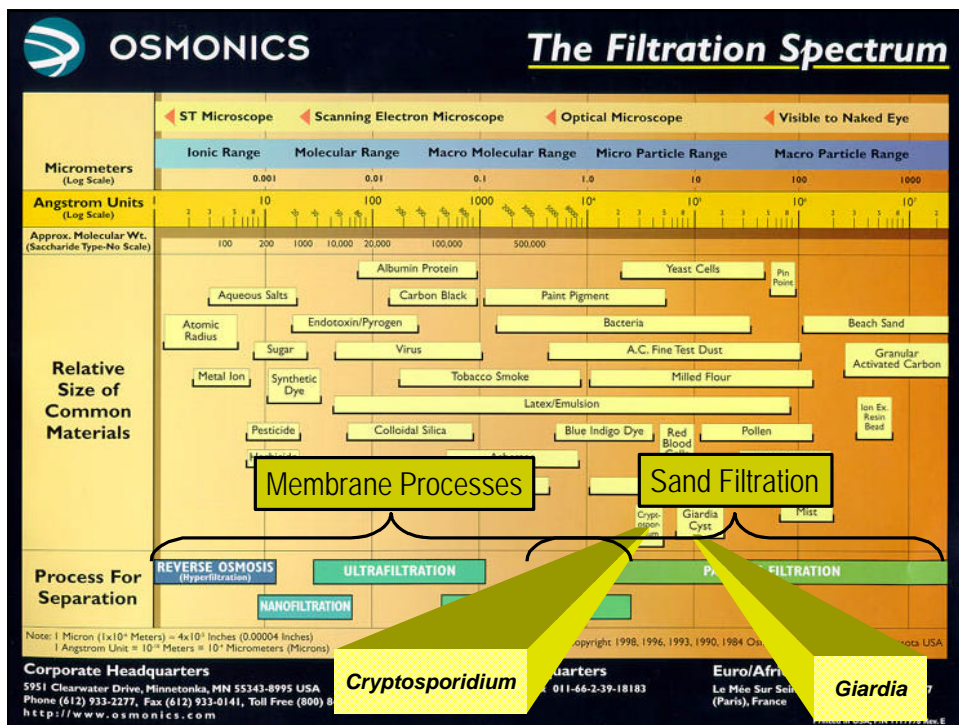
OSMONICS

The Filtration Spectrum

ST Microscope
Scanning Electron Microscope
Optical Microscope
Visible to Naked Eye

Micrometers (Log Scale)
Ionic Range
Molecular Range
Macro Molecular Range
Micro Particle Range
Macro Particle Range
0.001 0.01 0.1 1.0 10 100 1000

Angstrom Units (Log Scale)
10 100 1000 $10^4$ $10^5$ $10^6$ $10^7$

Approx. Molecular Wt. (Saccharide Type-No Scale)
100 200 1000 10,000 20,000 100,000 500,000

Relative Size of Common Materials

Albumin Protein
Yeast Cells
Pin Point
Aqueous Salts
Carbon Black
Paint Pigment
Atomic Radius
Endotoxin/Pyrogen
Bacteria
Beach Sand
Sugar
Virus
A.C. Fine Test Dust
Granular Activated Carbon
Metal Ion
Synthetic Dye
Tobacco Smoke
Milled Flour
Latex/Emulsion
Ion Ex. Resin Bead
Pesticide
Colloidal Silica
Blue Indigo Dye
Red Blood Cells
Pollen
Herbicide
Asbestos
Cryptosporidium
Giardia Cyst
Mist

Membrane Processes
Sand Filtration

Process For Separation
REVERSE OSMOSIS (Hyperfiltration)
ULTRAFILTRATION
PA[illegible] FILTRATION
NANOFILTRATION

Note: 1 Micron ($1x10^{-6}$ Meters) ≈ $4x10^{-5}$ Inches (0.00004 Inches)
1 Angstrom Unit = $10^{-10}$ Meters = $10^{-4}$ Micrometers (Microns)
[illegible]opyright 1998, 1996, 1993, 1990, 1984 Os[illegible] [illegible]sota USA

Corporate Headquarters
5951 Clearwater Drive, Minnetonka, MN 55343-8995 USA
Phone (612) 933-2277, Fax (612) 933-0141, Toll Free (800) 8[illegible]
http://www.osmonics.com

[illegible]uarters
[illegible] 011-66-2-39-18183

Euro/Afri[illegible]
Le Mée Sur Sei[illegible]
(Paris), France

Cryptosporidium
Giardia